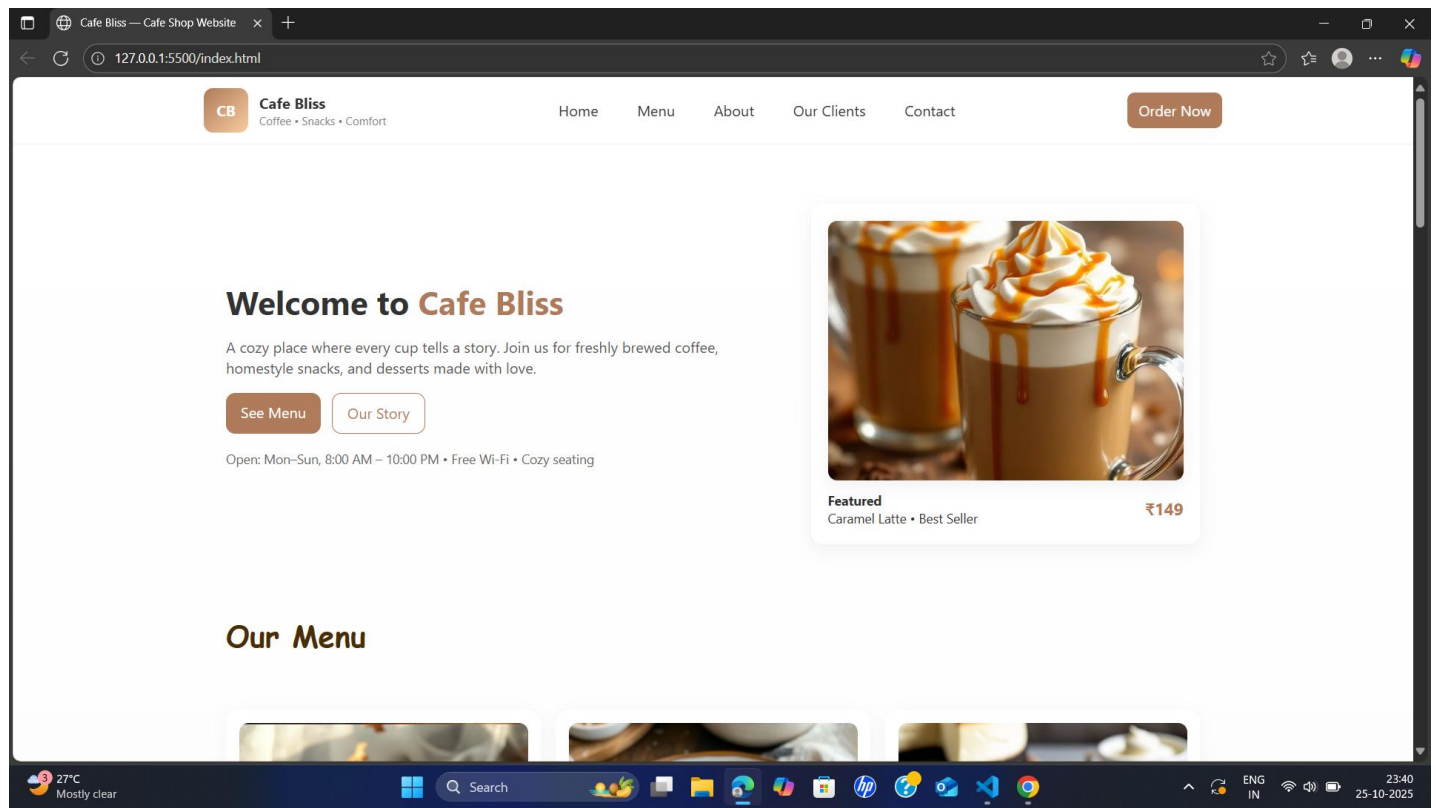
Cafe Bliss — Cafe Shop Website ×

127.0.0.1:5500/index.html

CB Cafe Bliss
Coffee • Snacks • Comfort

Home Menu About Our Clients Contact

Order Now

Welcome to Cafe Bliss

A cozy place where every cup tells a story. Join us for freshly brewed coffee, homestyle snacks, and desserts made with love.

See Menu Our Story

Open: Mon–Sun, 8:00 AM – 10:00 PM • Free Wi-Fi • Cozy seating

Featured
Caramel Latte • Best Seller
₹149

Our Menu

3 27°C
Mostly clear

Search

ENG
IN

23:40
25-10-2025